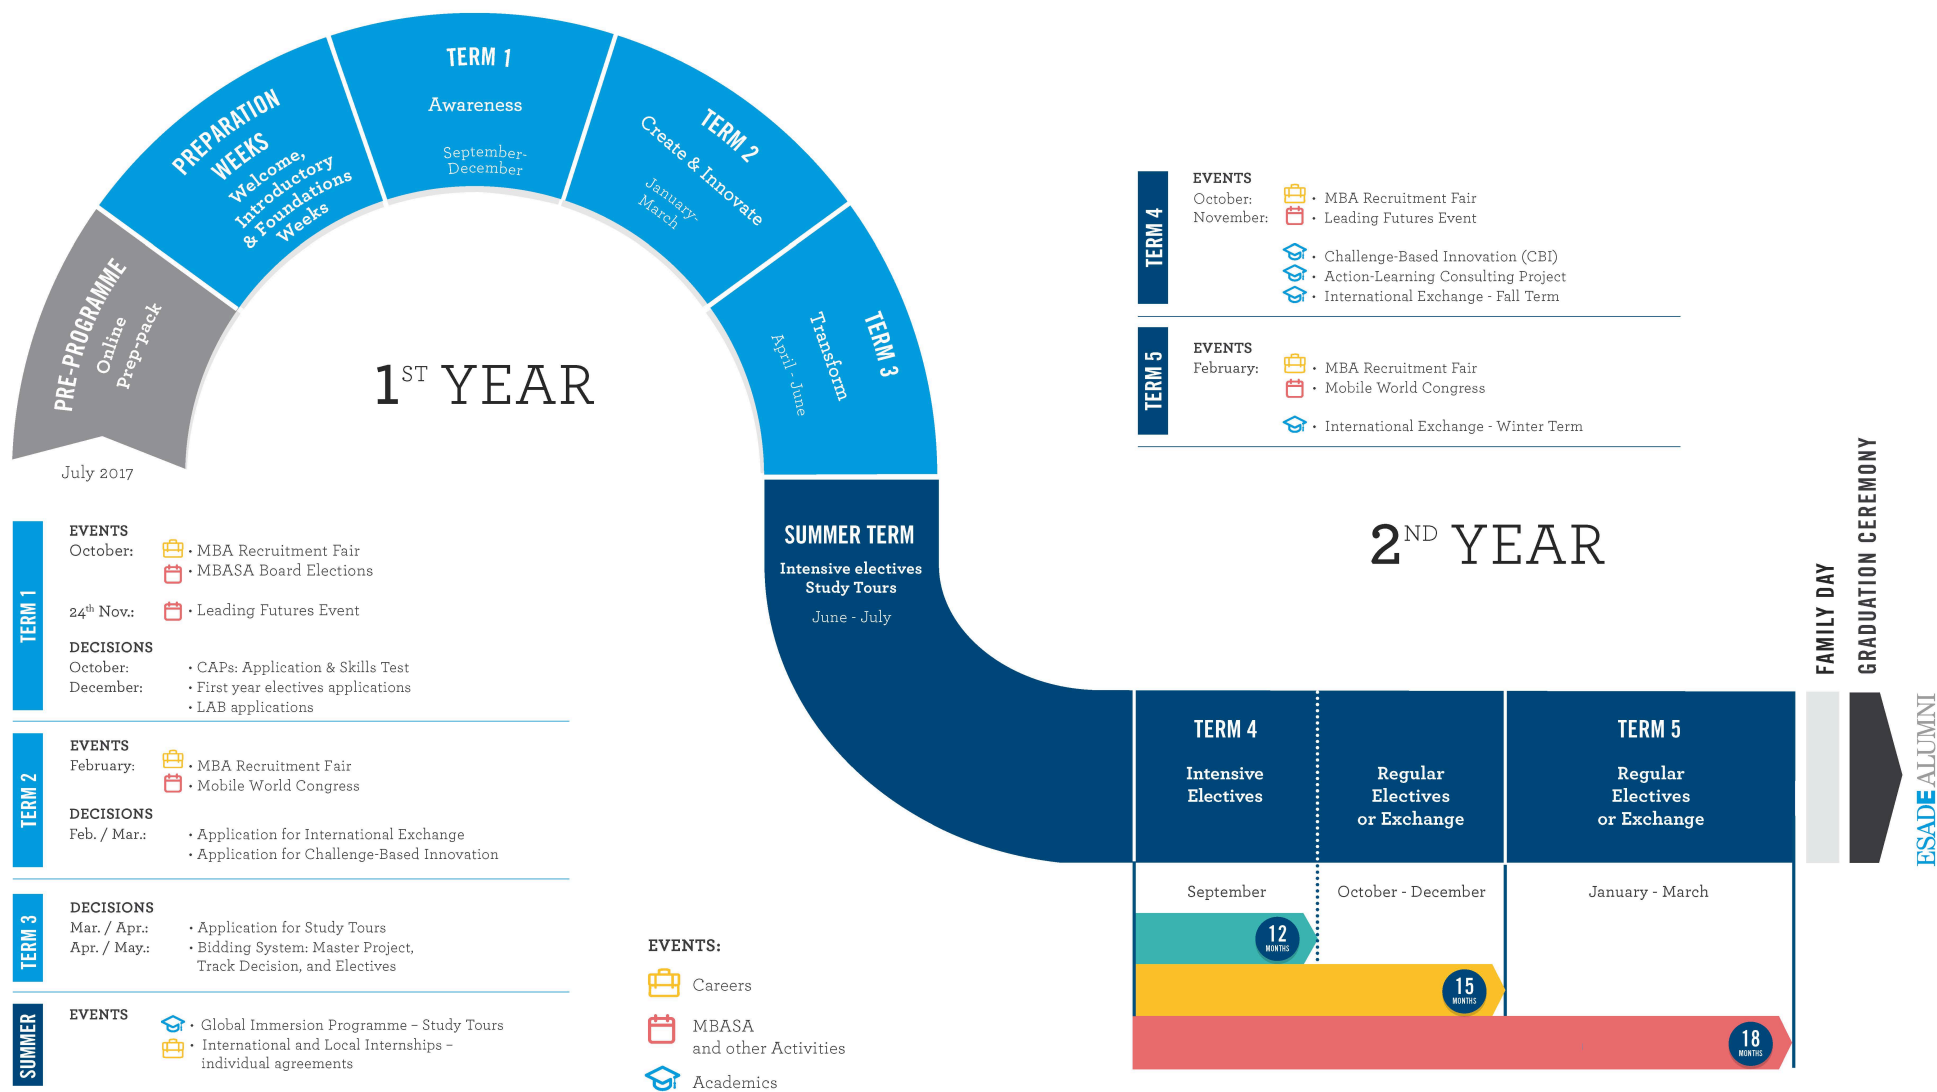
PRE-PROGRAMME
Online
Prep-pack

July 2017

PREPARATION WEEKS
Welcome, Introductory & Foundations Weeks

TERM 1
Awareness
September-December

TERM 2
Create & Innovate
January-March

TERM 3
Transform
April - June

$1^{ST}$ YEAR

SUMMER TERM
Intensive electives
Study Tours
June - July

TERM 4
EVENTS
October: • MBA Recruitment Fair
November: • Leading Futures Event
• Challenge-Based Innovation (CBI)
• Action-Learning Consulting Project
• International Exchange - Fall Term

TERM 5
EVENTS
February: • MBA Recruitment Fair
• Mobile World Congress
• International Exchange - Winter Term

$2^{ND}$ YEAR

FAMILY DAY
GRADUATION CEREMONY
ESADE ALUMNI

TERM 1
EVENTS
October: • MBA Recruitment Fair
• MBASA Board Elections
$24^{th}$ Nov.: • Leading Futures Event
DECISIONS
October: • CAPs: Application & Skills Test
December: • First year electives applications
• LAB applications

TERM 2
EVENTS
February: • MBA Recruitment Fair
• Mobile World Congress
DECISIONS
Feb. / Mar.: • Application for International Exchange
• Application for Challenge-Based Innovation

TERM 3
DECISIONS
Mar. / Apr.: • Application for Study Tours
Apr. / May.: • Bidding System: Master Project, Track Decision, and Electives

SUMMER
EVENTS
• Global Immersion Programme – Study Tours
• International and Local Internships – individual agreements

EVENTS:
Careers
MBASA and other Activities
Academics

TERM 4
Intensive Electives
Regular Electives or Exchange
TERM 5
Regular Electives or Exchange

September
October - December
January - March

12 MONTHS
15 MONTHS
18 MONTHS